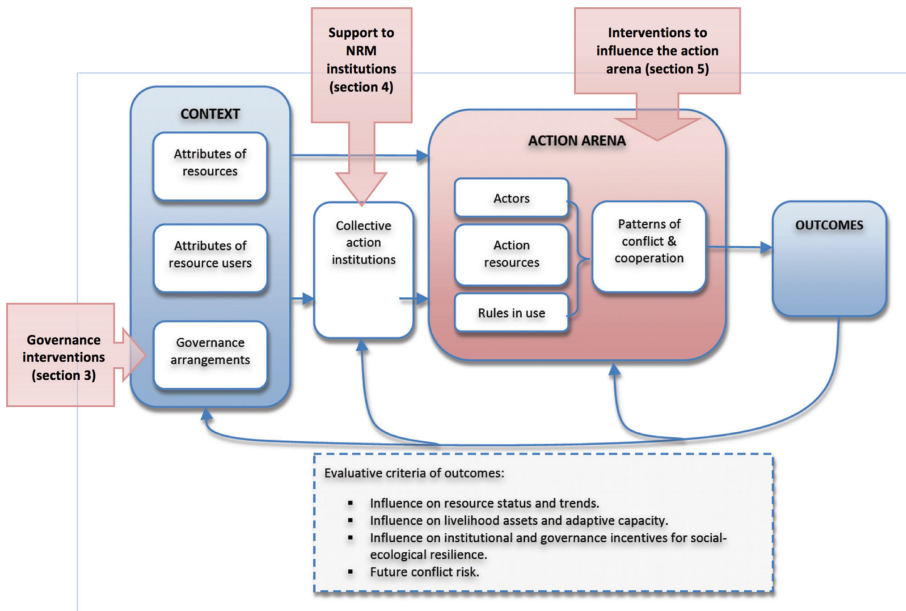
Support to NRM institutions (section 4)

Interventions to influence the action arena (section 5)

CONTEXT

Attributes of resources

Attributes of resource users

Governance arrangements

Governance interventions (section 3)

Collective action institutions

ACTION ARENA

Actors

Action resources

Rules in use

Patterns of conflict & cooperation

OUTCOMES

Evaluative criteria of outcomes:

- Influence on resource status and trends.
- Influence on livelihood assets and adaptive capacity.
- Influence on institutional and governance incentives for social-ecological resilience.
- Future conflict risk.